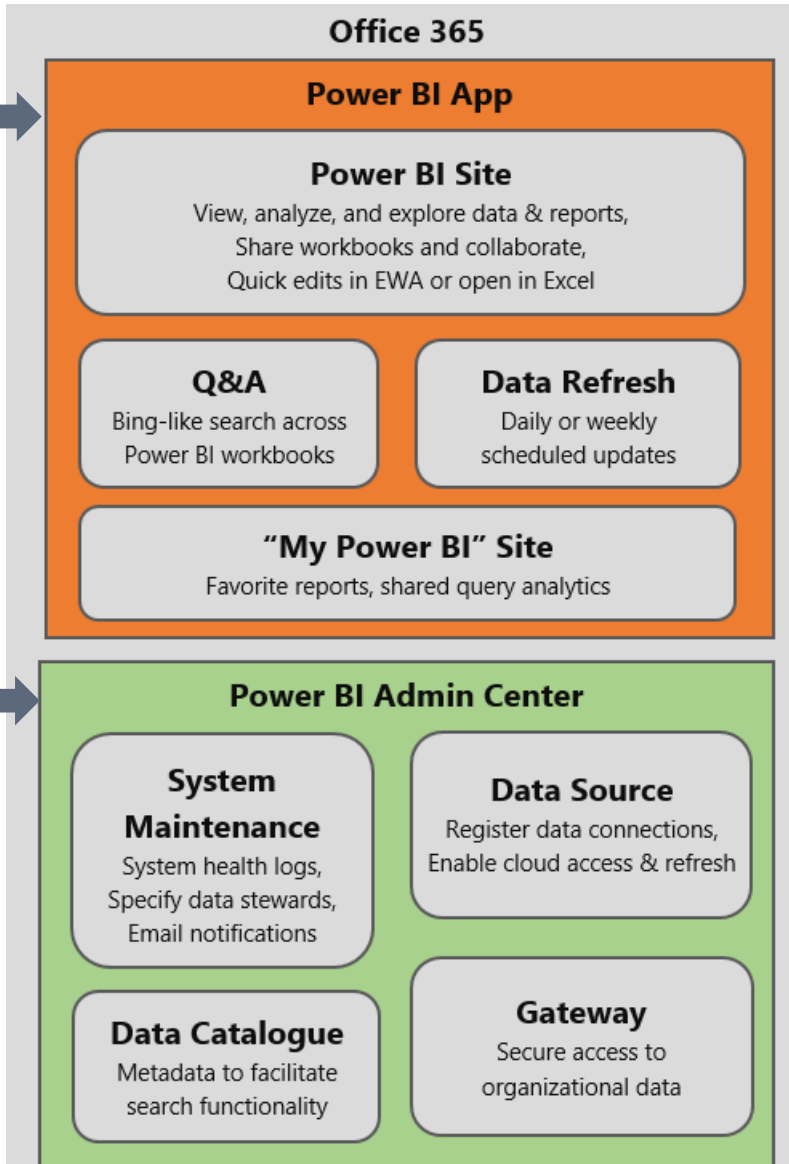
Office 365

Power BI App

Power BI Site
View, analyze, and explore data & reports, Share workbooks and collaborate, Quick edits in EWA or open in Excel

Q&A
Bing-like search across Power BI workbooks

Data Refresh
Daily or weekly scheduled updates

"My Power BI" Site
Favorite reports, shared query analytics

Power BI Admin Center

System Maintenance
System health logs, Specify data stewards, Email notifications

Data Source
Register data connections, Enable cloud access & refresh

Data Catalogue
Metadata to facilitate search functionality

Gateway
Secure access to organizational data